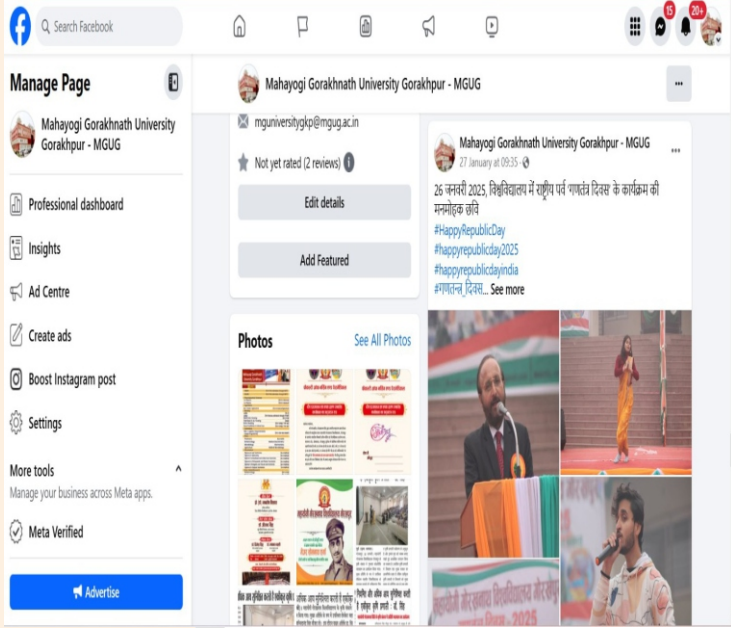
Search Facebook

15

20+

Manage Page

Mahayogi Gorakhnath University Gorakhpur - MGUG

Professional dashboard

Insights

Ad Centre

Create ads

Boost Instagram post

Settings

More tools

Manage your business across Meta apps.

Meta Verified

Advertise

Mahayogi Gorakhnath University Gorakhpur - MGUG

mguniversitygkp@mgug.ac.in

Not yet rated (2 reviews)

Edit details

Add Featured

Photos

See All Photos

Mahayogi Gorakhnath University Gorakhpur - MGUG

27 January at 09:35 ·

26 जनवरी 2025, विश्वविद्यालय में राष्ट्रीय पर्व 'गणतंत्र दिवस' के कार्यक्रम की मनमोहक छवि

#HappyRepublicDay

#happyrepublicday2025

#happyrepublicdayindia

#गणतन्त्र_दिवस... See more